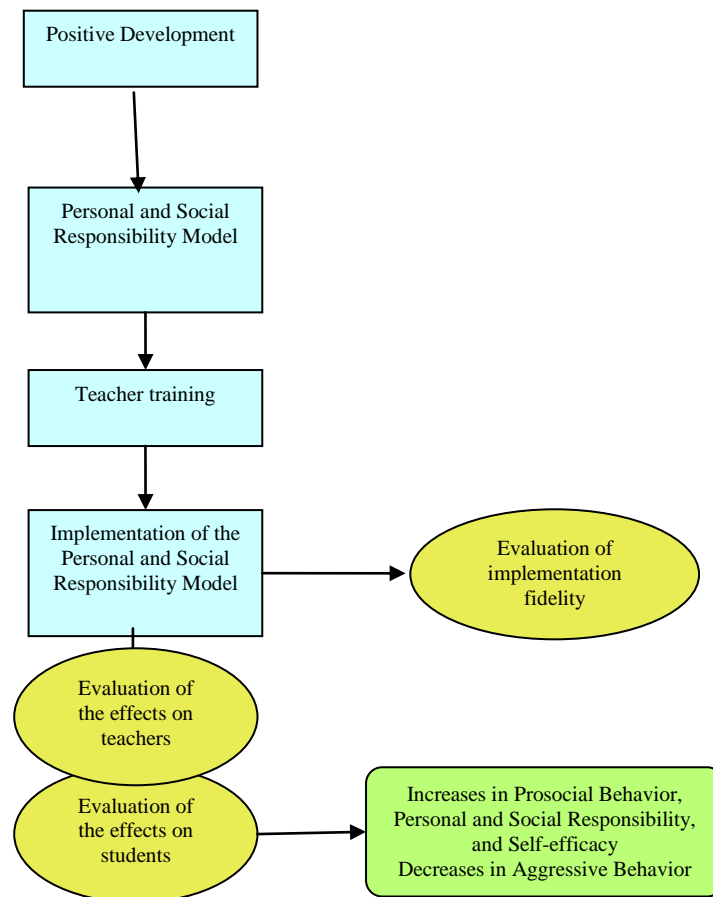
Positive Development

Personal and Social Responsibility Model

Teacher training

Implementation of the Personal and Social Responsibility Model

Evaluation of implementation fidelity

Evaluation of the effects on teachers

Evaluation of the effects on students

Increases in Prosocial Behavior, Personal and Social Responsibility, and Self-efficacy
Decreases in Aggressive Behavior